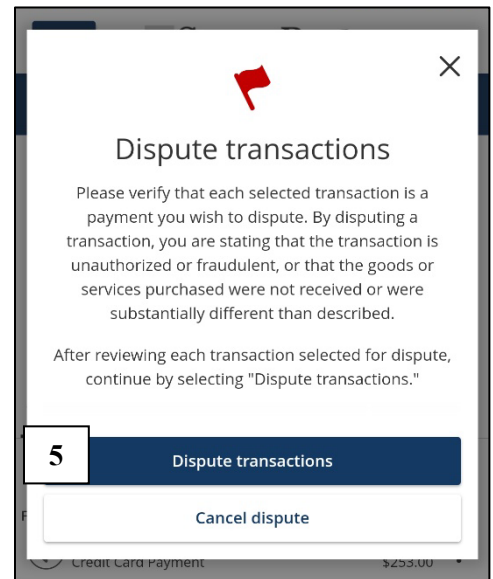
Dispute transactions

Please verify that each selected transaction is a payment you wish to dispute. By disputing a transaction, you are stating that the transaction is unauthorized or fraudulent, or that the goods or services purchased were not received or were substantially different than described.

After reviewing each transaction selected for dispute, continue by selecting "Dispute transactions."

5

Dispute transactions

Cancel dispute

Credit Card Payment $253.00